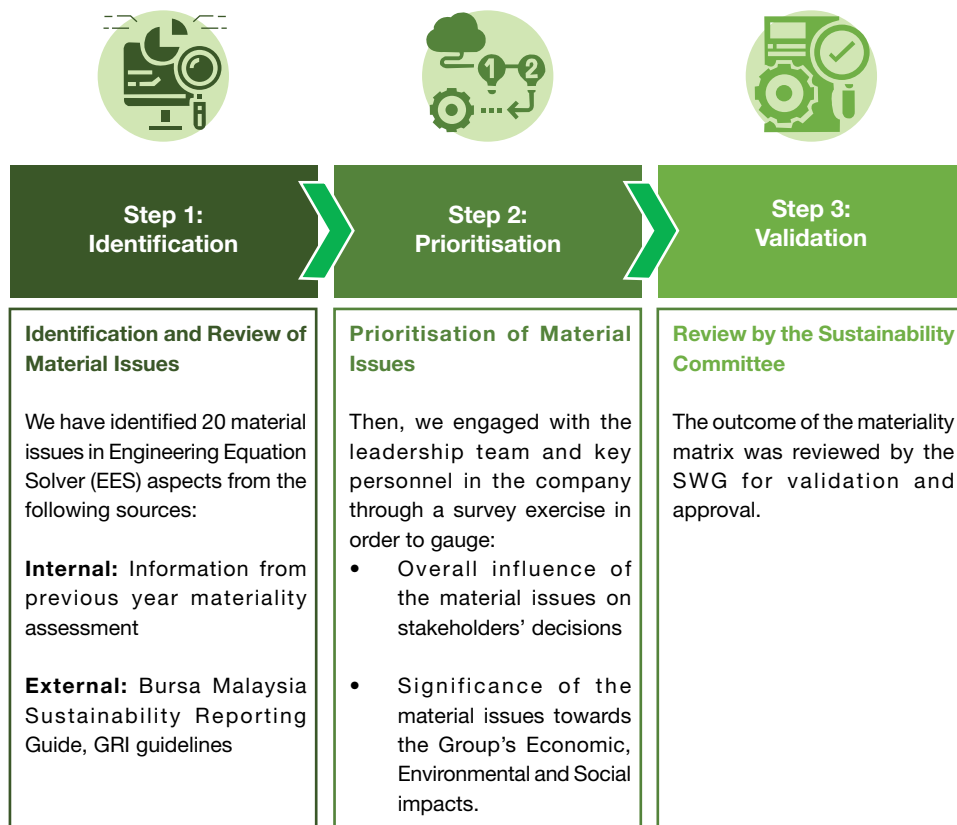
Step 1:
Identification

Step 2:
Prioritisation

Step 3:
Validation

Identification and Review of Material Issues

We have identified 20 material issues in Engineering Equation Solver (EES) aspects from the following sources:

**Internal:** Information from previous year materiality assessment

**External:** Bursa Malaysia Sustainability Reporting Guide, GRI guidelines

Prioritisation of Material Issues

Then, we engaged with the leadership team and key personnel in the company through a survey exercise in order to gauge:
• Overall influence of the material issues on stakeholders' decisions

• Significance of the material issues towards the Group's Economic, Environmental and Social impacts.

Review by the Sustainability Committee

The outcome of the materiality matrix was reviewed by the SWG for validation and approval.